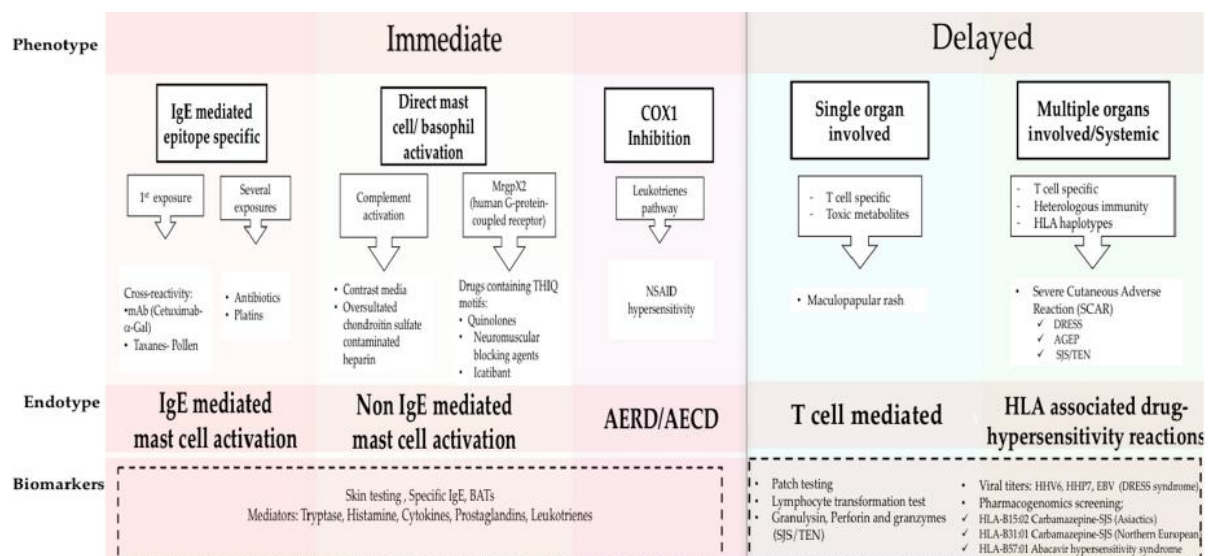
Phenotype

Immediate

Delayed

IgE mediated epitope specific

1st exposure

Several exposures

Cross-reactivity:
•mAb (Cetuximab-α-Gal)
• Taxanes- Pollen

• Antibiotics
• Platins

Direct mast cell/ basophil activation

Complement activation

MrgpX2 (human G-protein-coupled receptor)

• Contrast media
• Oversulfated chondroitin sulfate contaminated heparin

Drugs containing THIQ motifs:
• Quinolones
• Neuromuscular blocking agents
• Icatibant

COX1 Inhibition

Leukotrienes pathway

NSAID hypersensitivity

Single organ involved

- T cell specific
- Toxic metabolites

• Maculopapular rash

Multiple organs involved/Systemic

- T cell specific
- Heterologous immunity
- HLA haplotypes

• Severe Cutaneous Adverse Reaction (SCAR)
✓ DRESS
✓ AGEP
✓ SJS/TEN

Endotype

IgE mediated mast cell activation

Non IgE mediated mast cell activation

AERD/AECD

T cell mediated

HLA associated drug-hypersensitivity reactions

Biomarkers

Skin testing , Specific IgE, BATs
Mediators: Tryptase, Histamine, Cytokines, Prostaglandins, Leukotrienes

• Patch testing
• Lymphocyte transformation test
• Granulysin, Perforin and granzymes (SJS/TEN)

• Viral titers: HHV6, HHP7, EBV (DRESS syndrome)
• Pharmacogenomics screening:
✓ HLA-B15:02 Carbamazepine-SJS (Asiactics)
✓ HLA-B31:01 Carbamazepine-SJS (Northern European
✓ HLA-B57:01 Abacavir hypersensitivity syndrome